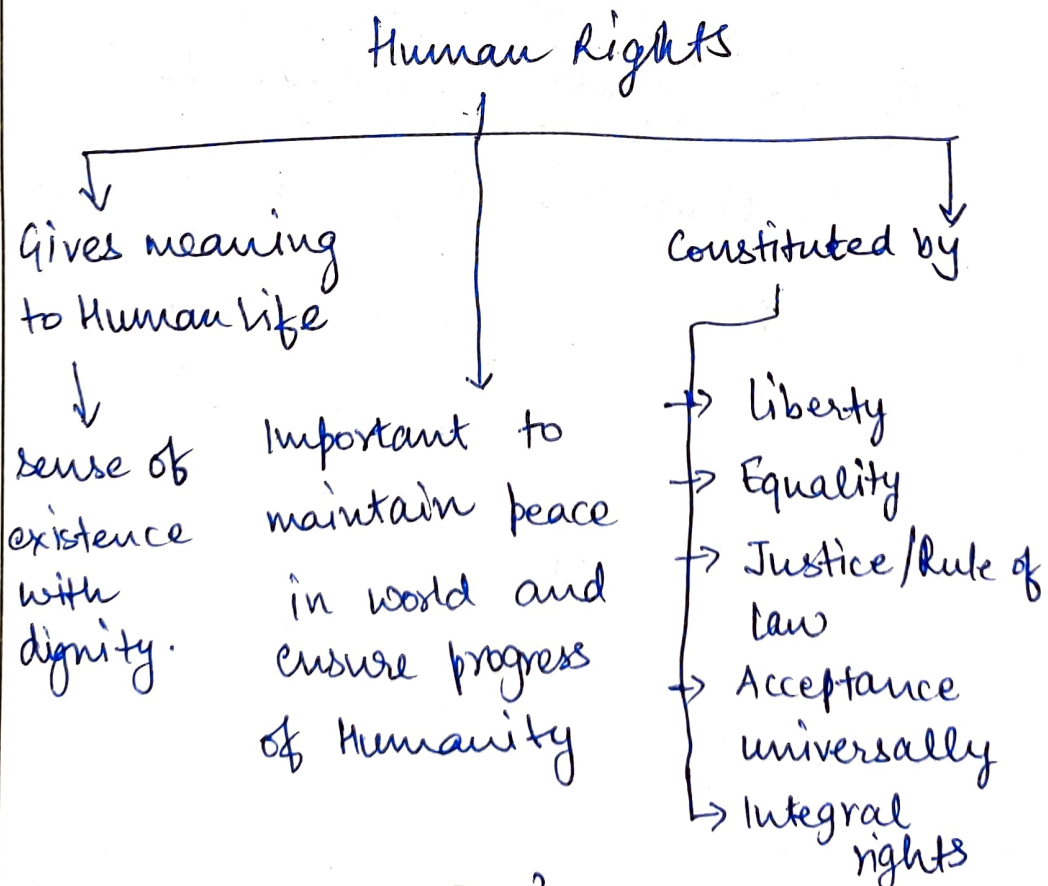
Human Rights

Gives meaning to Human life

sense of existence with dignity.

Important to maintain peace in world and ensure progress of Humanity

Constituted by

Liberty
Equality
Justice/Rule of law
Acceptance universally
Integral rights